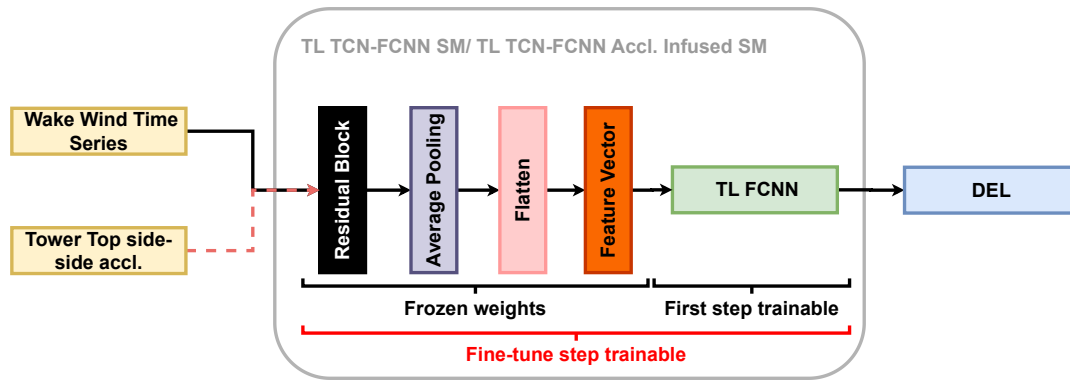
TL TCN-FCNN SM/ TL TCN-FCNN Accl. Infused SM

Wake Wind Time Series

Tower Top side-side accl.

Residual Block

Average Pooling

Flatten

Feature Vector

TL FCNN

DEL

Frozen weights

First step trainable

Fine-tune step trainable